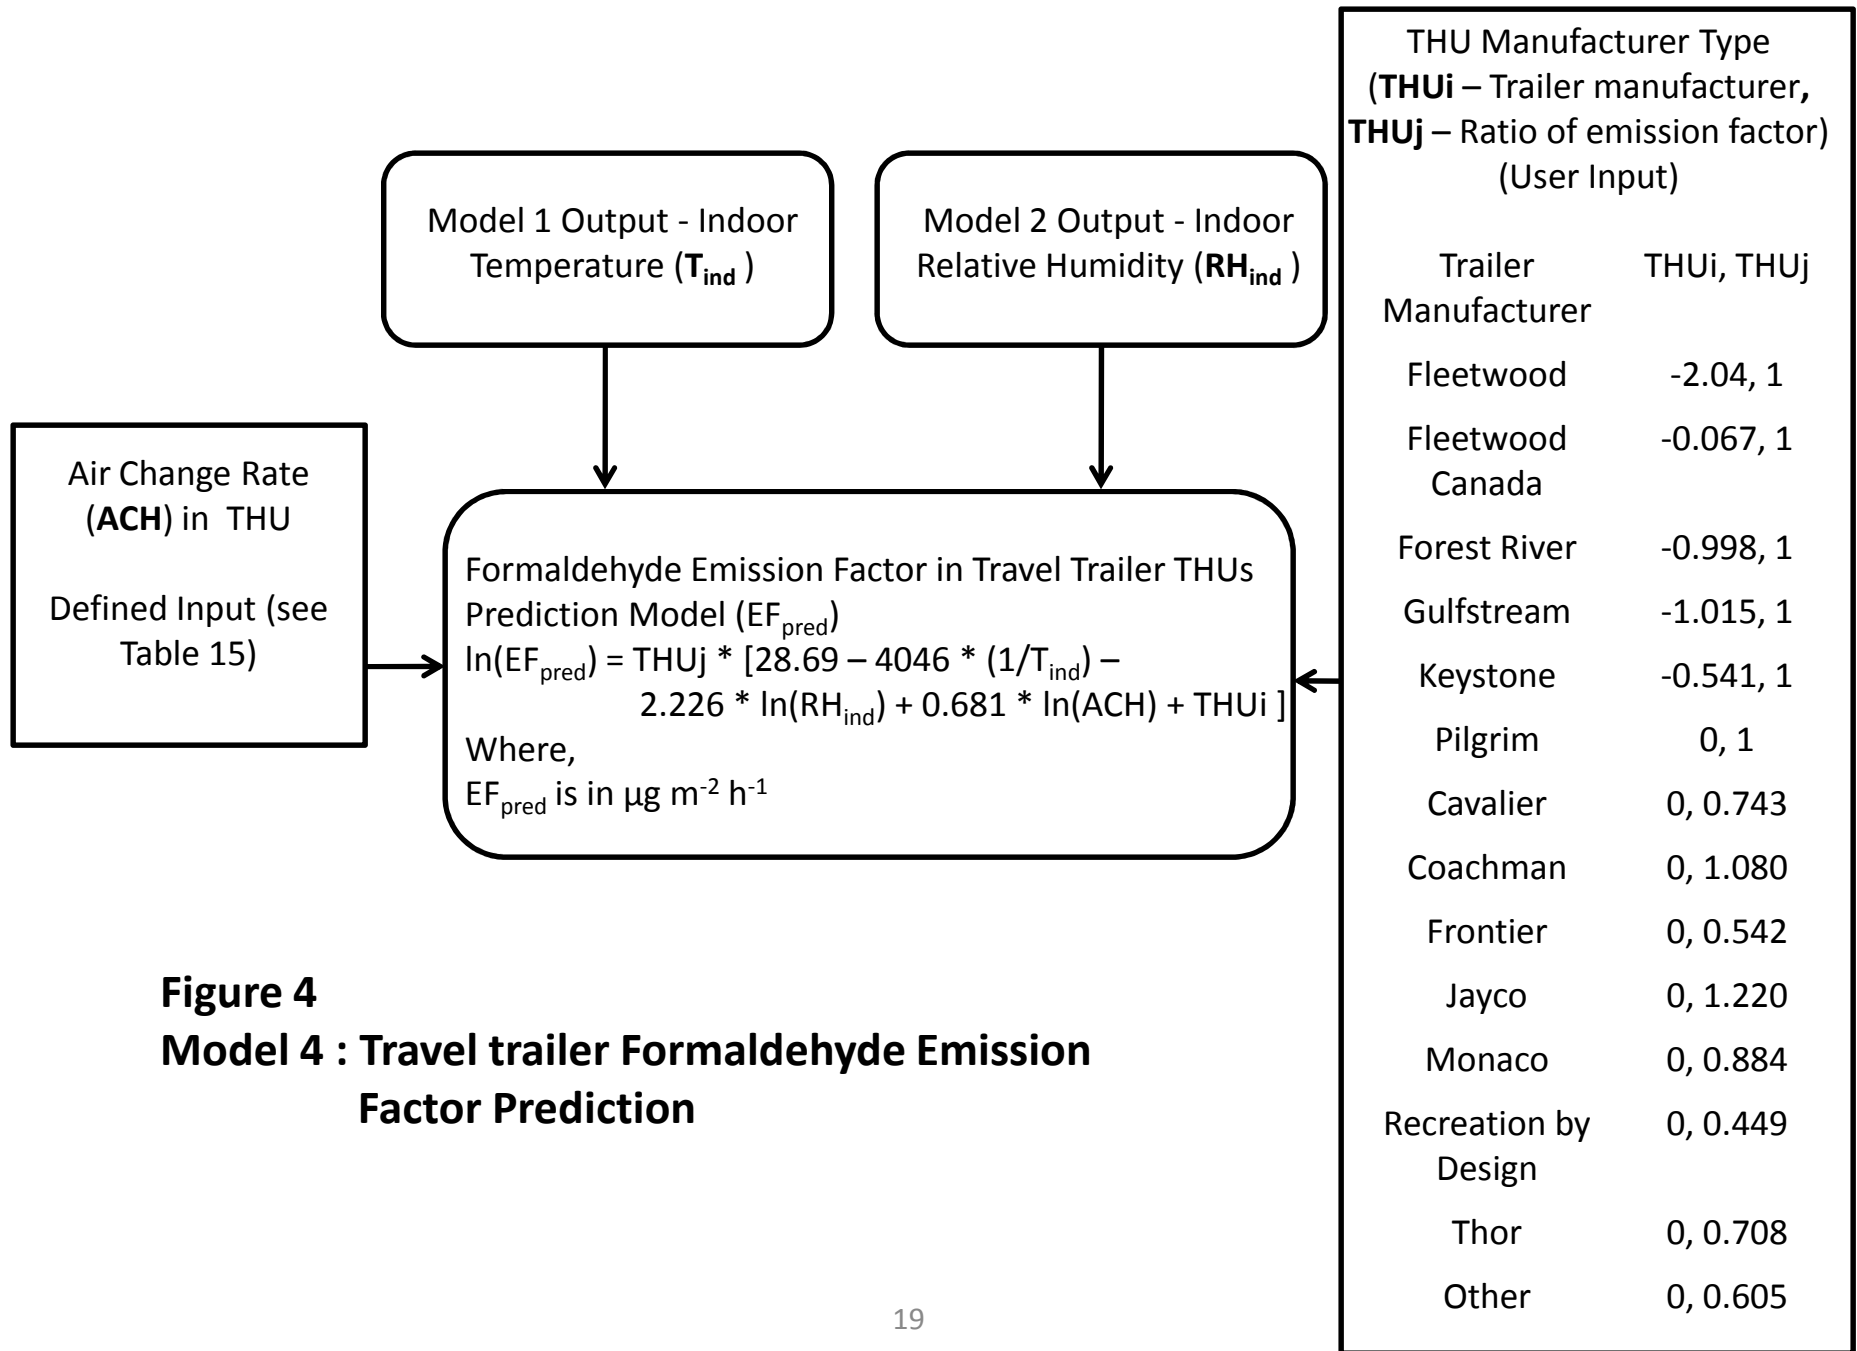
Model 1 Output - Indoor Temperature (**$T_{ind}$** )

Model 2 Output - Indoor Relative Humidity (**$RH_{ind}$** )

THU Manufacturer Type (**THUi** – Trailer manufacturer**,** **THUj** – Ratio of emission factor) (User Input)

| Trailer Manufacturer | THUi, THUj |
|---|---|
| Fleetwood | -2.04, 1 |
| Fleetwood Canada | -0.067, 1 |
| Forest River | -0.998, 1 |
| Gulfstream | -1.015, 1 |
| Keystone | -0.541, 1 |
| Pilgrim | 0, 1 |
| Cavalier | 0, 0.743 |
| Coachman | 0, 1.080 |
| Frontier | 0, 0.542 |
| Jayco | 0, 1.220 |
| Monaco | 0, 0.884 |
| Recreation by Design | 0, 0.449 |
| Thor | 0, 0.708 |
| Other | 0, 0.605 |

Air Change Rate (**ACH**) in THU

Defined Input (see Table 15)

Formaldehyde Emission Factor in Travel Trailer THUs Prediction Model ($EF_{pred}$)
$\ln(EF_{pred})$ = THUj * [28.69 – 4046 * ($1/T_{ind}$) – 2.226 * $\ln(RH_{ind})$ + 0.681 * ln(ACH) + THUi ]
Where,
$EF_{pred}$ is in μg $m^{-2}$ $h^{-1}$

**Figure 4**
**Model 4 : Travel trailer Formaldehyde Emission Factor Prediction**

19